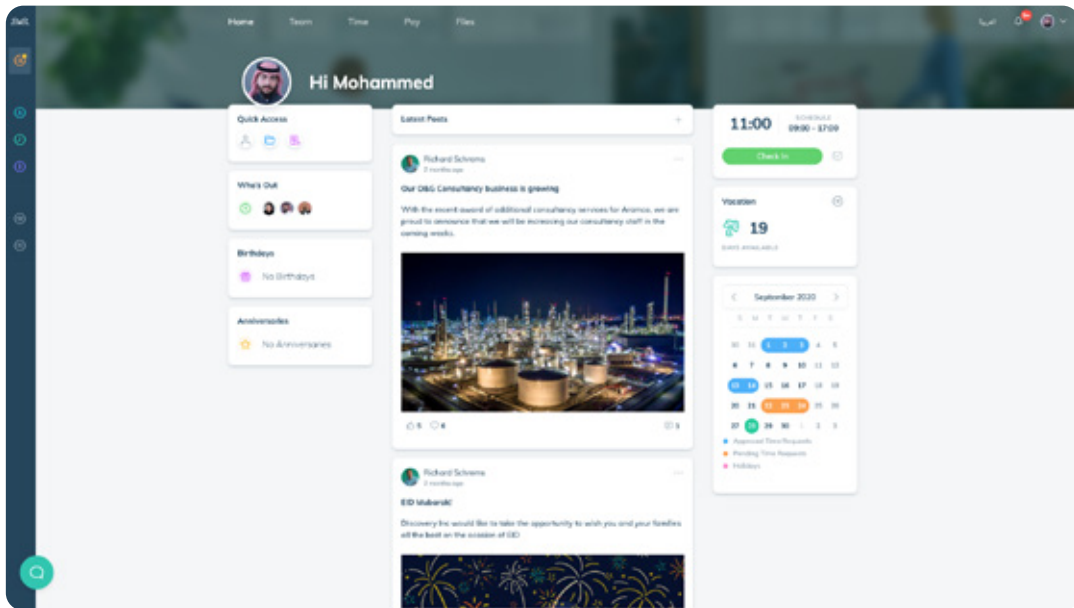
Home Team Time Pay Files

عربي

Hi Mohammed

Quick Access

Who's Out

Birthdays

No Birthdays

Anniversaries

No Anniversaries

Latest Posts

Richard Schrams
2 months ago

Our O&G Consultancy business is growing

With the recent award of additional consultancy services for Aramco, we are proud to announce that we will be increasing our consultancy staff in the coming weeks.

5 6 1

Richard Schrams
2 months ago

EID Mubarak!

Discovery Inc would like to take the opportunity to wish you and your families all the best on the occasion of EID

11:00 SCHEDULE 09:00 - 17:09

Check In

Vacation

19
DAYS AVAILABLE

September 2020

| S | M | T | W | T | F | S |
|---|---|---|---|---|---|---|
| 30 | 31 | 1 | 2 | 3 | 4 | 5 |
| 6 | 7 | 8 | 9 | 10 | 11 | 12 |
| 13 | 14 | 15 | 16 | 17 | 18 | 19 |
| 20 | 21 | 22 | 23 | 24 | 25 | 26 |
| 27 | 28 | 29 | 30 | 1 | 2 | 3 |

Approved Time Requests
Pending Time Requests
Holidays